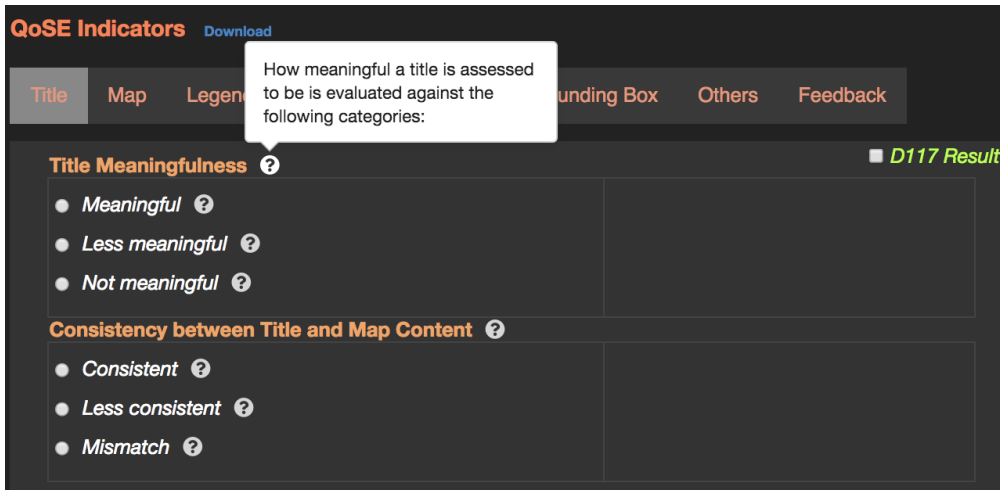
QoSE Indicators Download

Title Map Legen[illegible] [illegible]unding Box Others Feedback

How meaningful a title is assessed to be is evaluated against the following categories:

Title Meaningfulness ?

D117 Result

Meaningful ?

Less meaningful ?

Not meaningful ?

Consistency between Title and Map Content ?

Consistent ?

Less consistent ?

Mismatch ?